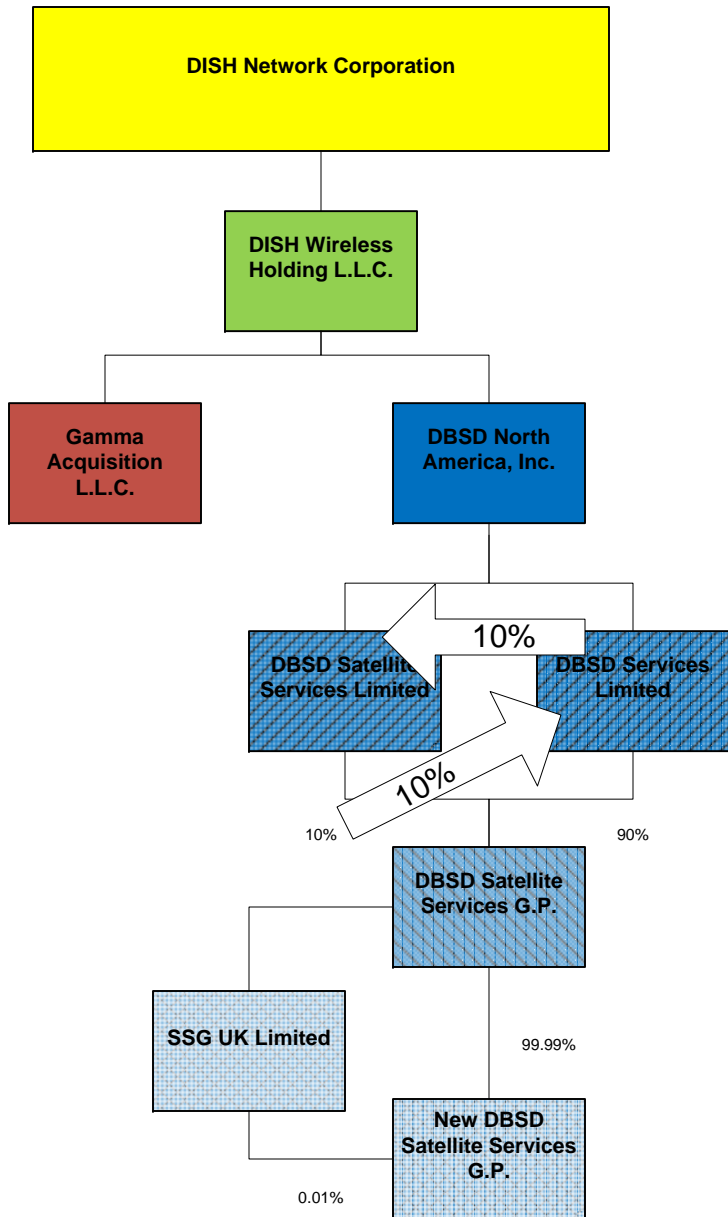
DISH Network Corporation

DISH Wireless Holding L.L.C.

Gamma Acquisition L.L.C.

DBSD North America, Inc.

10%

DBSD Satellite Services Limited

DBSD Services Limited

10%

10%

90%

DBSD Satellite Services G.P.

SSG UK Limited

99.99%

New DBSD Satellite Services G.P.

0.01%